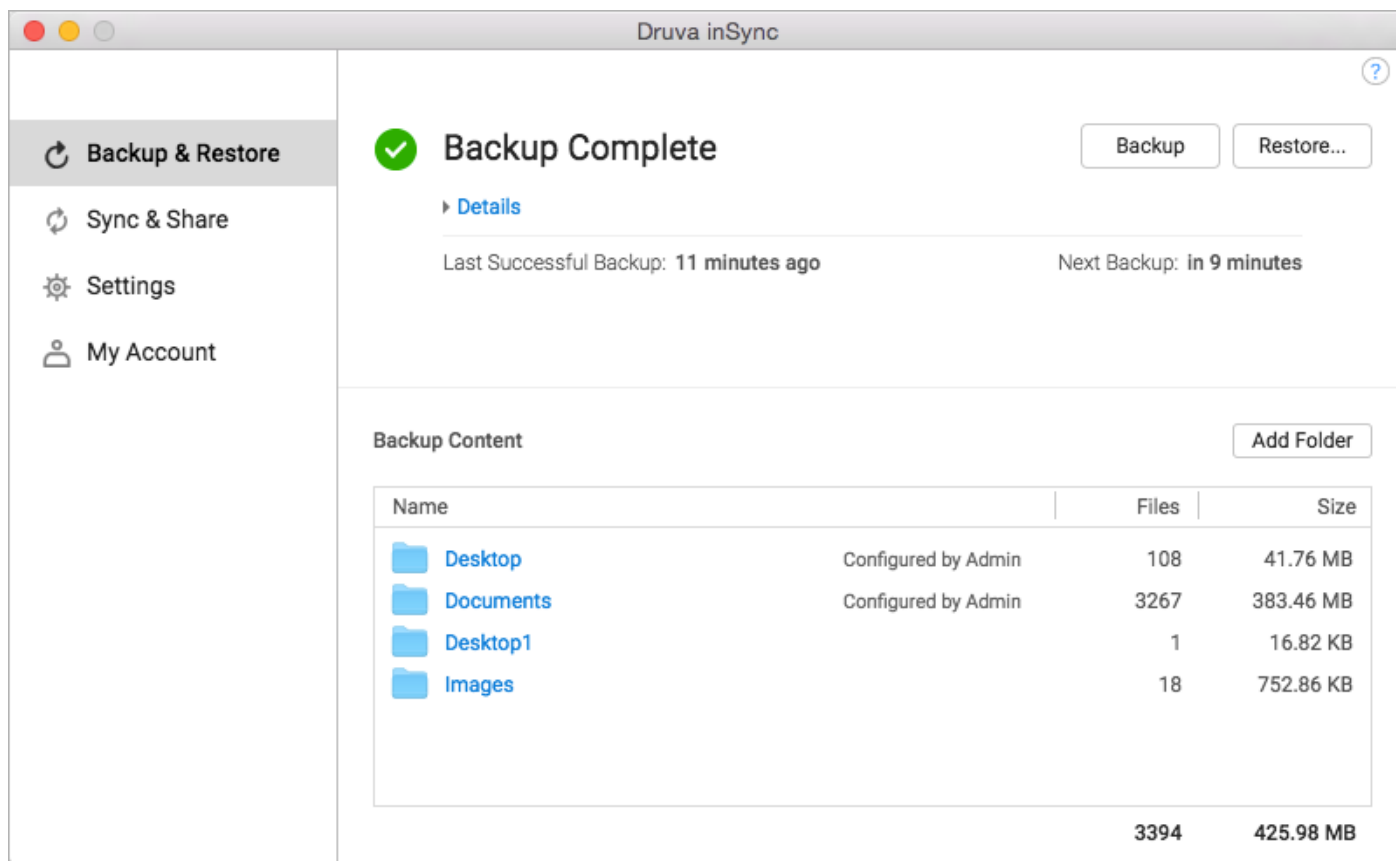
Druva inSync

?

Backup & Restore
Sync & Share
Settings
My Account

Backup Complete

Backup
Restore...

Details

Last Successful Backup: 11 minutes ago
Next Backup: in 9 minutes

Backup Content
Add Folder

| Name | | Files | Size |
|---|---|---|---|
| Desktop | Configured by Admin | 108 | 41.76 MB |
| Documents | Configured by Admin | 3267 | 383.46 MB |
| Desktop1 | | 1 | 16.82 KB |
| Images | | 18 | 752.86 KB |

3394 425.98 MB